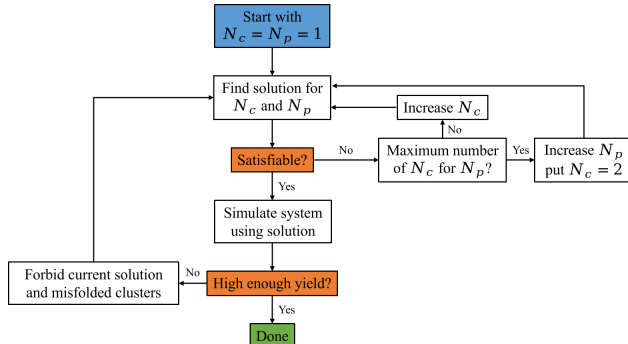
Start with $N_c = N_p = 1$

Find solution for $N_c$ and $N_p$

Increase $N_c$

No

Satisfiable?

No

Maximum number of $N_c$ for $N_p$?

Yes

Increase $N_p$ put $N_c = 2$

Yes

Simulate system using solution

Forbid current solution and misfolded clusters

No

High enough yield?

Yes

Done